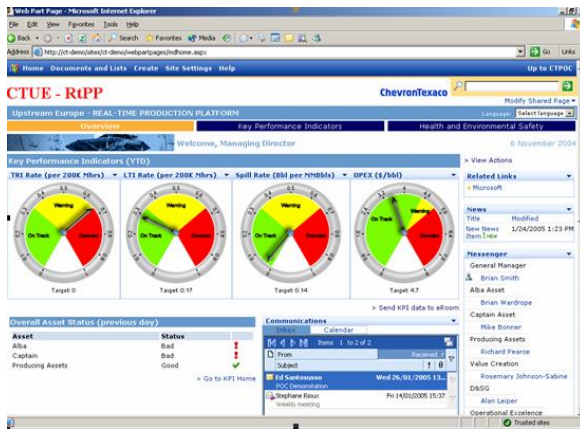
Web Part Page - Microsoft Internet Explorer

File Edit View Favorites Tools Help

Back Search Favorites Media

Address http://ct-demo/sites/ct-demo/webpartpages/rndhome.aspx Go Links

Home Documents and Lists Create Site Settings Help Up to CTPOC

CTUE - RtPP ChevronTexaco

Modify Shared Page

Upstream Europe - REAL-TIME PRODUCTION PLATFORM Language: Select language

Overview Key Performance Indicators Health and Environmental Safety

Welcome, Managing Director 6 November 2004

Key Performance Indicators (YTD)

TRI Rate (per 200K Mhrs) LTI Rate (per 200K Mhrs) Spill Rate (Bbl per MMBbls) OPEX ($/bbl)

Warning On Track Danger

Target 0 Target 0.17 Target 0.14 Target 4.7

> Send KPI data to eRoom

Overall Asset Status (previous day)

| Asset | Status |
|---|---|
| Alba | Bad |
| Captain | Bad |
| Producing Assets | Good |

> Go to KPI Home

Communications

Inbox Calendar

Items 1 to 2 of 2

From Received

Subject

Ed Santosusso Wed 26/01/2005 13...
POC Demonstration

Stephane Rioux Fri 14/01/2005 15:37
Weekly meeting

> View Actions

Related Links

Microsoft

News

| Title | Modified |
|---|---|
| New News Item ! NEW | 1/24/2005 1:23 PM |

Messenger

General Manager
Brian Smith
Alba Asset
Brian Wardrope
Captain Asset
Mike Bonner
Producing Assets
Richard Pearce
Value Creation
Rosemary Johnson-Sabine
D&SG
Alan Leiper
Operational Excellence

Trusted sites